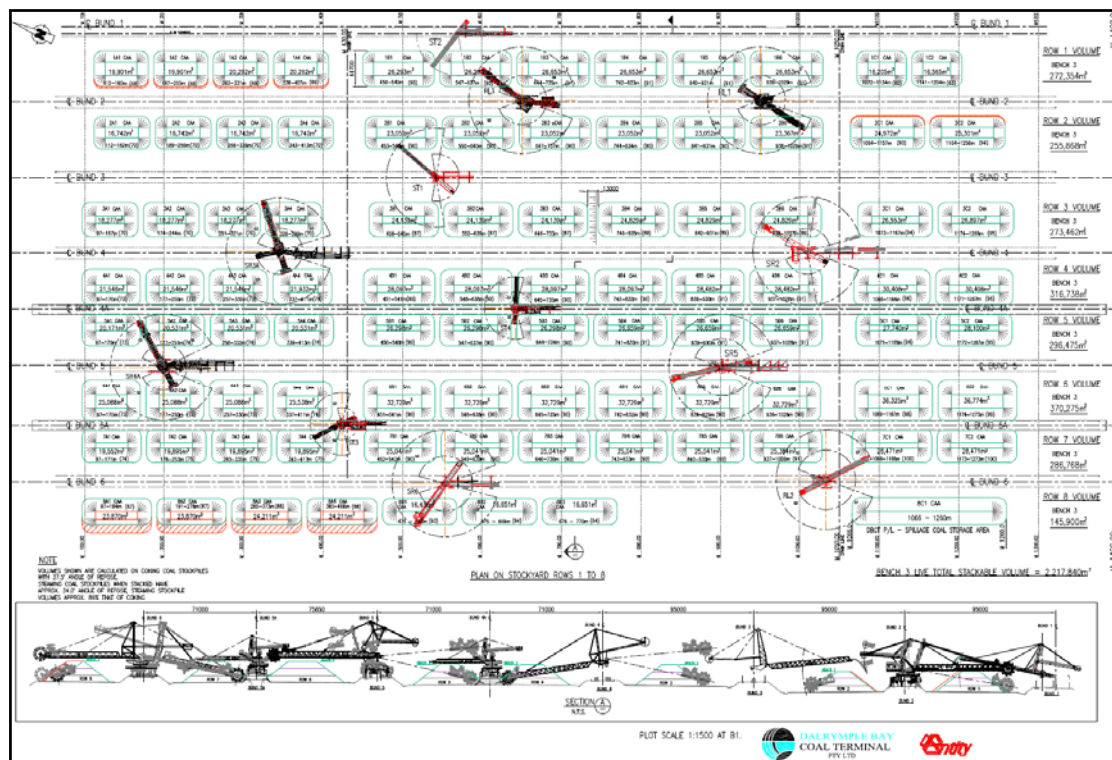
℄ BUND 1
℄ BUND 1
℄ BUND 2
℄ BUND 2
℄ BUND 3
℄ BUND 3
℄ BUND 4
℄ BUND 4
℄ BUND 4A
℄ BUND 4A
℄ BUND 5
℄ BUND 5
℄ BUND 5A
℄ BUND 5A
℄ BUND 6
℄ BUND 6

ST2
RL1
RL1
ST1
SR4
SR2
SR1A
SR5
ST3
SR6
RL2

141 CAA 19,801m²
142 CAA 19,801m²
143 CAA 20,252m²
144 CAA 20,252m²
101 CAA 26,253m²
102 CAA 26,253m²
103 CAA 26,653m²
104 CAA 26,653m²
105 CAA 26,653m²
106 CAA 26,653m²
18,205m²
16,365m²

141 CAA 16,743m²
242 CAA 16,743m²
243 CAA 16,743m²
244 CAA 16,743m²
201 CAA 23,052m²
202 CAA 23,052m²
203 CAA 23,052m²
204 CAA 23,052m²
205 CAA 23,052m²
206 CAA 23,367m²
201 CAA 24,972m²
202 CAA 25,301m²

341 CAA 18,277m²
342 CAA 18,277m²
343 CAA 18,277m²
344 CAA 18,277m²
301 CAA 24,139m²
302 CAA 24,139m²
303 CAA 24,139m²
304 CAA 24,829m²
305 CAA 24,829m²
306 CAA 24,829m²
301 CAA 26,553m²
302 CAA 26,897m²

441 CAA 21,546m²
442 CAA 21,546m²
443 CAA 21,546m²
444 CAA 21,932m²
401 CAA 28,097m²
402 CAA 28,097m²
403 CAA 28,097m²
404 CAA 28,482m²
405 CAA 28,482m²
406 CAA 28,482m²
401 CAA 30,406m²
402 CAA 30,406m²

20,171m²
20,531m²
20,531m²
20,531m²
501 CAA 26,298m²
502 CAA 26,298m²
503 CAA 26,298m²
504 CAA 26,659m²
505 CAA 26,659m²
506 CAA 26,659m²
501 CAA 27,740m²
502 CAA 28,100m²

23,088m²
23,088m²
23,088m²
23,538m²
32,729m²
32,729m²
32,729m²
32,729m²
32,729m²
32,729m²
36,323m²
36,774m²

741 CAA 19,562m²
742 CAA 19,895m²
743 CAA 19,895m²
744 CAA 19,895m²
701 CAA 25,241m²
702 CAA 25,241m²
703 CAA 25,241m²
704 CAA 25,241m²
705 CAA 25,241m²
706 CAA 25,241m²
701 CAA 28,471m²
702 CAA 28,475m²

841 CAA 23,870m²
842 CAA 23,870m²
843 CAA 24,211m²
844 CAA 24,211m²
16,651m²
16,651m²
16,651m²
801 CAA
1066 — 1250m
DBCT P/L - SPILLAGE COAL STORAGE AREA

ROW 1 VOLUME
BENCH 3
272,354m³
ROW 2 VOLUME
BENCH 3
255,868m³
ROW 3 VOLUME
BENCH 3
273,462m³
ROW 4 VOLUME
BENCH 3
316,738m³
ROW 5 VOLUME
BENCH 3
298,475m³
ROW 6 VOLUME
BENCH 3
370,275m³
ROW 7 VOLUME
BENCH 3
286,768m³
ROW 8 VOLUME
BENCH 3
145,900m³

NOTE
VOLUMES SHOWN ARE CALCULATED ON COKING COAL STOCKPILES WITH 37.5° ANGLE OF REPOSE.
STEAMING COAL STOCKPILES WHEN STACKED HAVE APPROX. 34.0° ANGLE OF REPOSE, STEAMING STOCKPILE VOLUMES APPROX. 89% THAT OF COKING.

PLAN ON STOCKYARD ROWS 1 TO 8

BENCH 3 LIVE TOTAL STACKABLE VOLUME = 2,217,840m³

71000
75000
71000
71000
95000
95000
95000

SECTION A
N.T.S.

PLOT SCALE 1:1500 AT B1.

DALRYMPLE BAY COAL TERMINAL PTY LTD

Aurecon